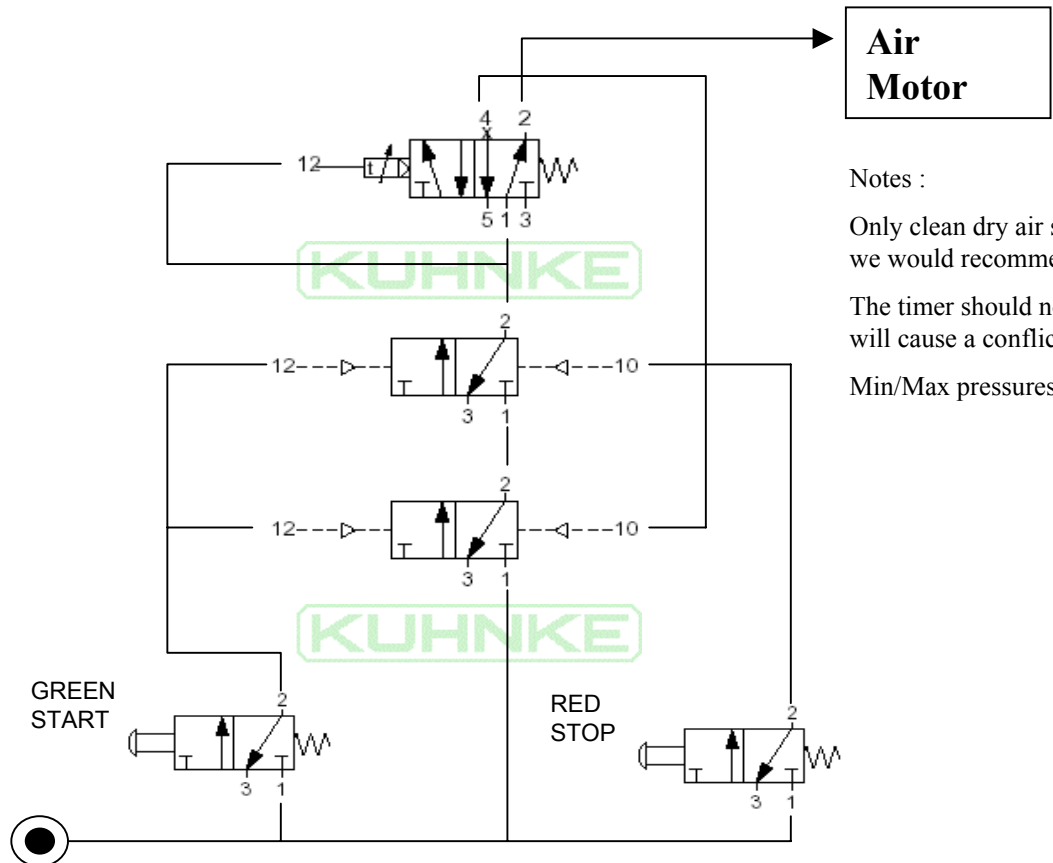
Air Motor

Notes :

Only clean dry air s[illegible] we would recomme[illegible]

The timer should n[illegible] will cause a conflic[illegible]

Min/Max pressures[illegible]

4
x
2

12
t

5 1 3

KUHNKE

2
12
10
3 1

2
12
10
3 1

KUHNKE

GREEN START
2
3 1

RED STOP
2
3 1